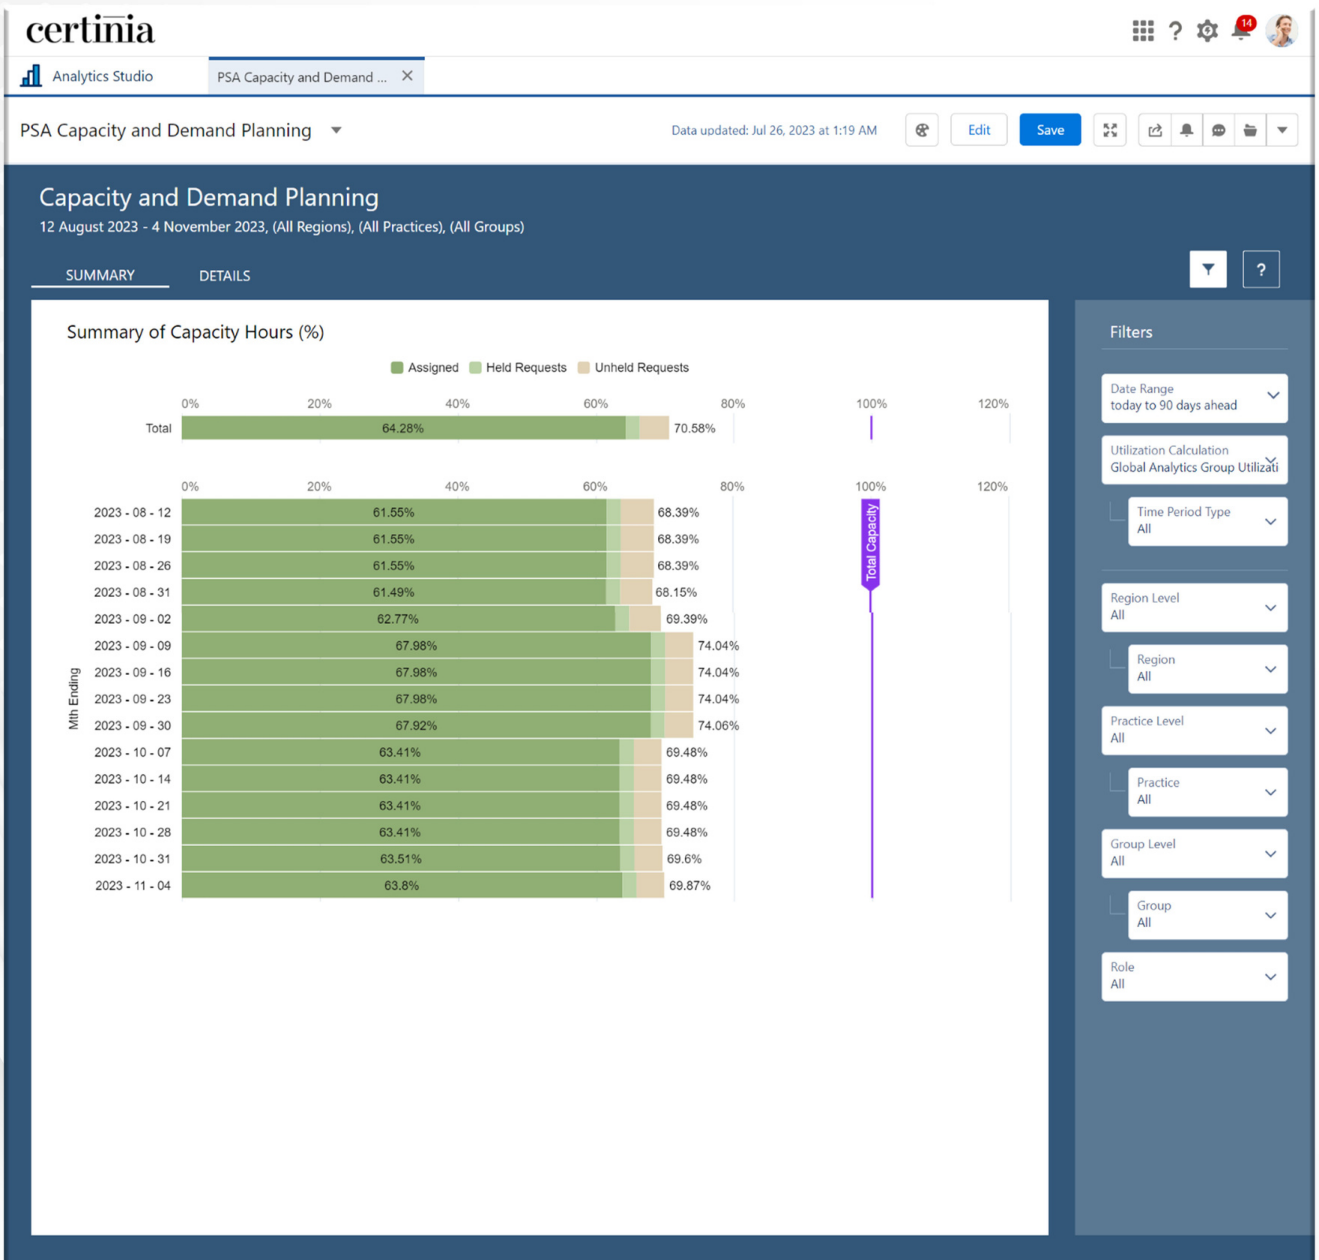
certinia

14

Analytics Studio

PSA Capacity and Demand ...

PSA Capacity and Demand Planning

Data updated: Jul 26, 2023 at 1:19 AM

Edit

Save

Capacity and Demand Planning

12 August 2023 - 4 November 2023, (All Regions), (All Practices), (All Groups)

SUMMARY

DETAILS

?

Summary of Capacity Hours (%)

Assigned Held Requests Unheld Requests

0% 20% 40% 60% 80% 100% 120%

Total 64.28% 70.58%

0% 20% 40% 60% 80% 100% 120%

Total Capacity

Mth Ending

| | | |
|---|---|---|
| 2023 - 08 - 12 | 61.55% | 68.39% |
| 2023 - 08 - 19 | 61.55% | 68.39% |
| 2023 - 08 - 26 | 61.55% | 68.39% |
| 2023 - 08 - 31 | 61.49% | 68.15% |
| 2023 - 09 - 02 | 62.77% | 69.39% |
| 2023 - 09 - 09 | 67.98% | 74.04% |
| 2023 - 09 - 16 | 67.98% | 74.04% |
| 2023 - 09 - 23 | 67.98% | 74.04% |
| 2023 - 09 - 30 | 67.92% | 74.06% |
| 2023 - 10 - 07 | 63.41% | 69.48% |
| 2023 - 10 - 14 | 63.41% | 69.48% |
| 2023 - 10 - 21 | 63.41% | 69.48% |
| 2023 - 10 - 28 | 63.41% | 69.48% |
| 2023 - 10 - 31 | 63.51% | 69.6% |
| 2023 - 11 - 04 | 63.8% | 69.87% |

Filters

Date Range
today to 90 days ahead

Utilization Calculation
Global Analytics Group Utilizati

Time Period Type
All

Region Level
All

Region
All

Practice Level
All

Practice
All

Group Level
All

Group
All

Role
All